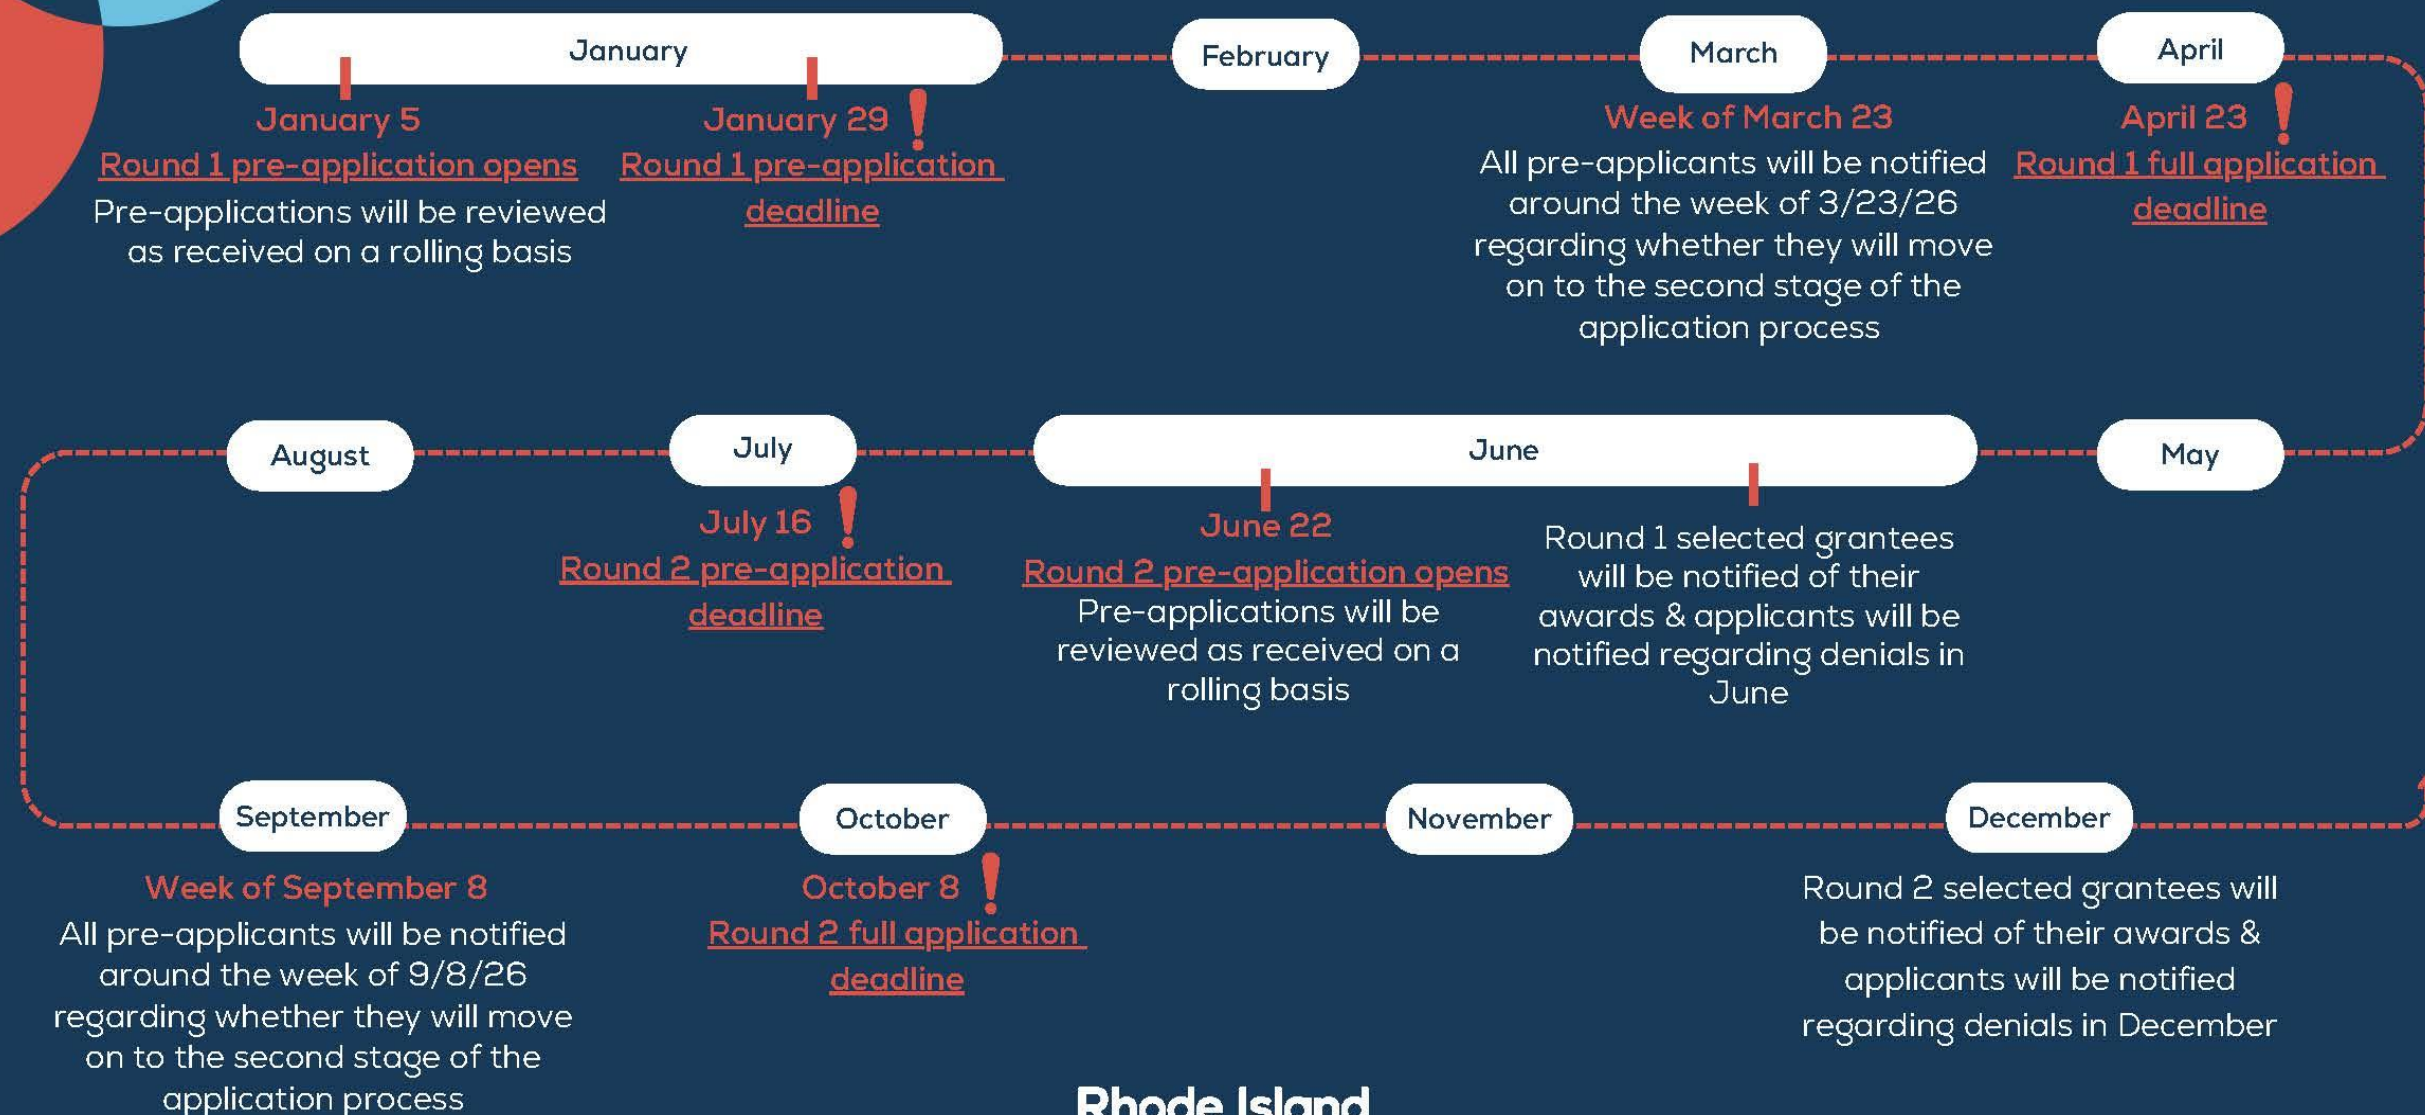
January

January 5
Round 1 pre-application opens
Pre-applications will be reviewed as received on a rolling basis

January 29 !
Round 1 pre-application deadline

February

March

Week of March 23
All pre-applicants will be notified around the week of 3/23/26 regarding whether they will move on to the second stage of the application process

April

April 23 !
Round 1 full application deadline

August

July

July 16 !
Round 2 pre-application deadline

June

June 22
Round 2 pre-application opens
Pre-applications will be reviewed as received on a rolling basis

Round 1 selected grantees will be notified of their awards & applicants will be notified regarding denials in June

May

September

Week of September 8
All pre-applicants will be notified around the week of 9/8/26 regarding whether they will move on to the second stage of the application process

October

October 8 !
Round 2 full application deadline

November

December

Round 2 selected grantees will be notified of their awards & applicants will be notified regarding denials in December

Rhode Island